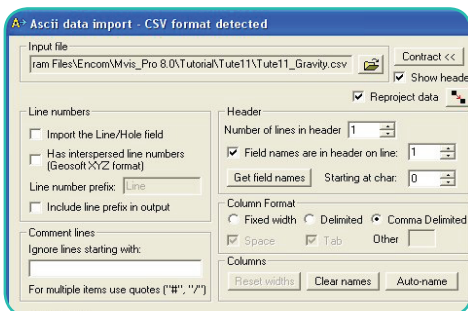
Ascii data import - CSV format detected

Input file

ram Files\Encom\Mvis_Pro 8.0\Tutorial\Tute11\Tute11_Gravity.csv

Contract <<

Show heade

Reproject data

Line numbers

Import the Line/Hole field

Has interspersed line numbers (Geosoft XYZ format)

Line number prefix: Line

Include line prefix in output

Comment lines

Ignore lines starting with:

For multiple items use quotes ("#", "/")

Header

Number of lines in header 1

Field names are in header on line: 1

Get field names

Starting at char: 0

Column Format

Fixed width

Delimited

Comma Delimited

Space

Tab

Other

Columns

Reset widths

Clear names

Auto-name